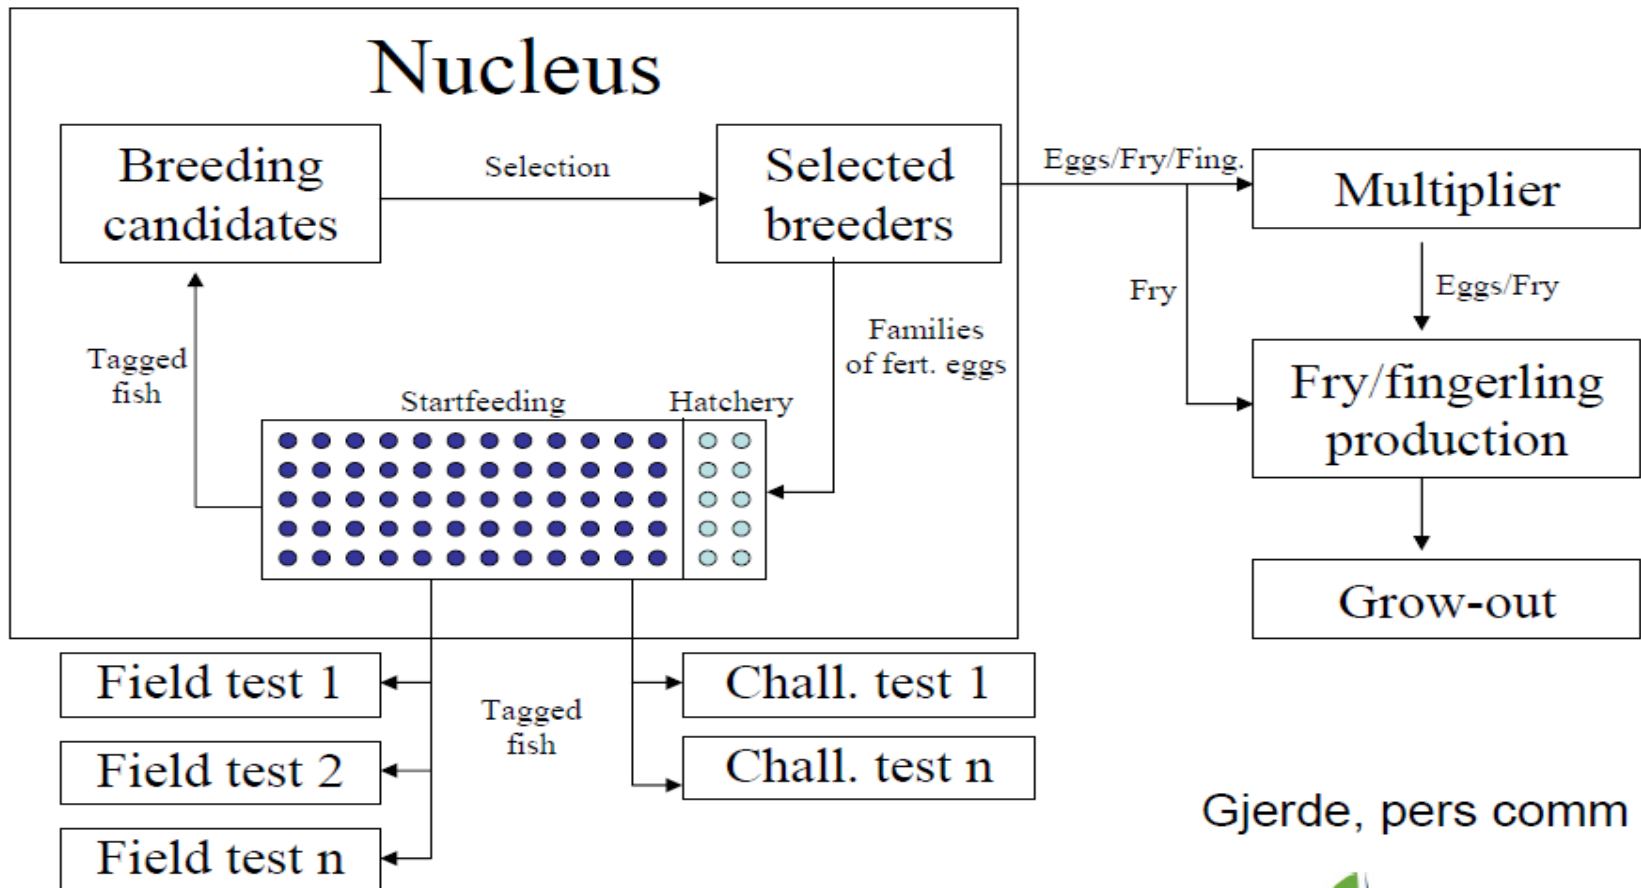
Nucleus

Breeding candidates

Selection

Selected breeders

Eggs/Fry/Fing.

Multiplier

Fry

Eggs/Fry

Families of fert. eggs

Tagged fish

Startfeeding

Hatchery

Fry/fingerling production

Grow-out

Field test 1

Field test 2

Field test n

Tagged fish

Chall. test 1

Chall. test n

Gjerde, pers comm